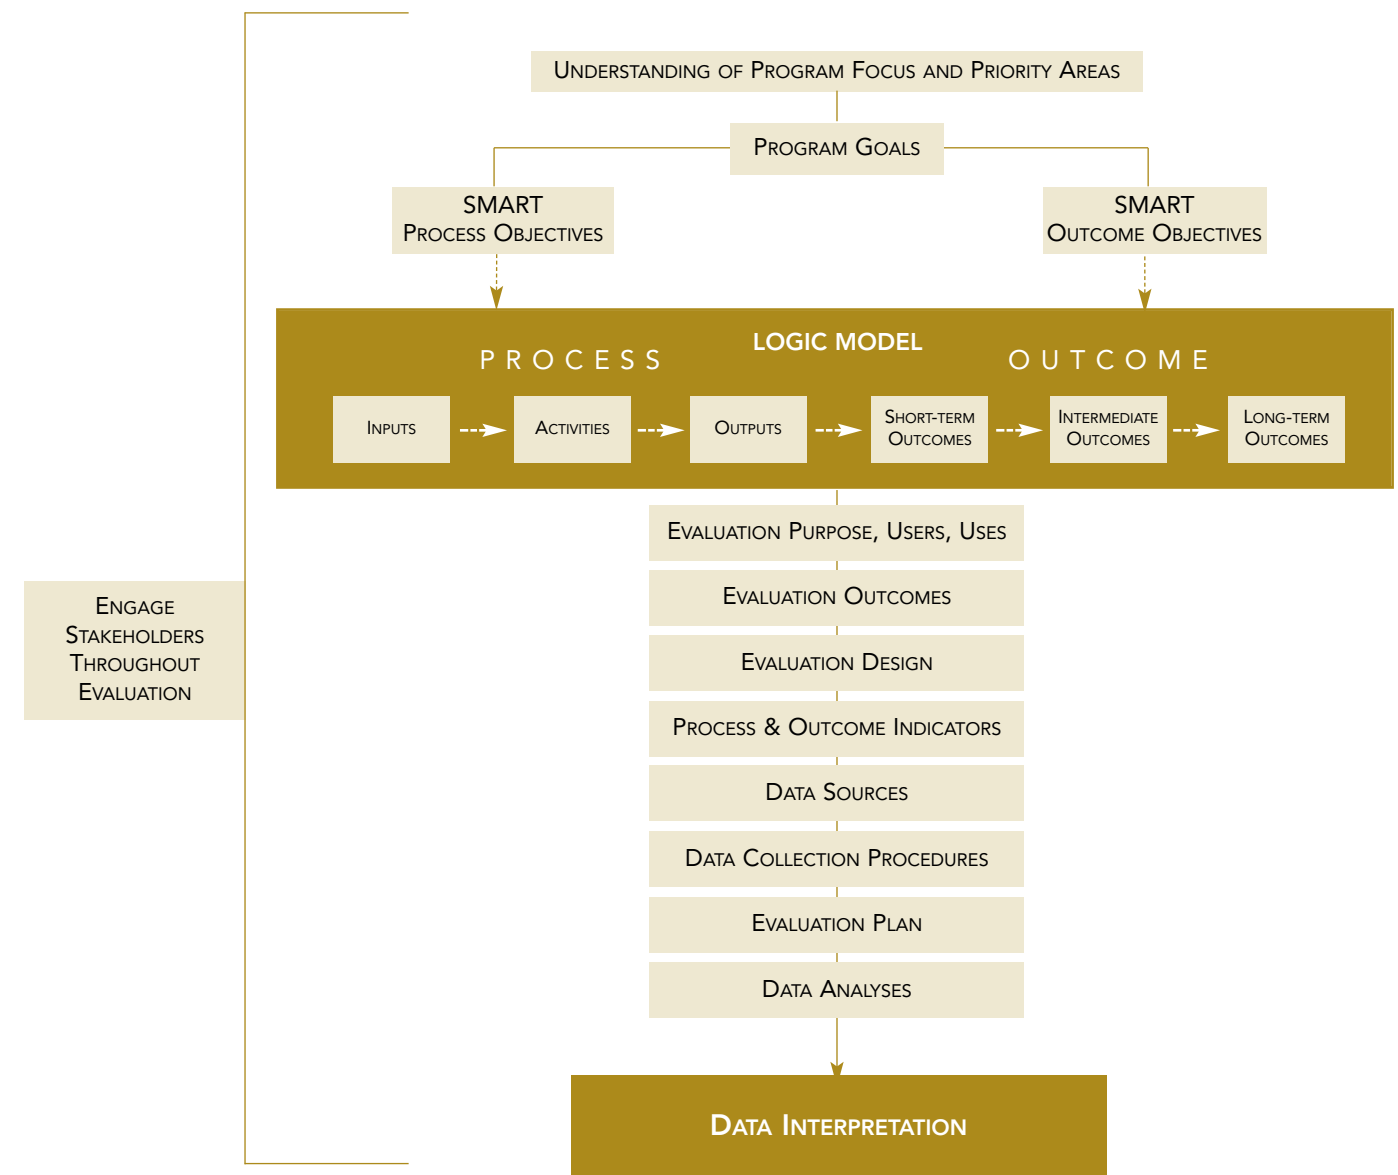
Understanding of Program Focus and Priority Areas

Program Goals

SMART
Process Objectives

SMART
Outcome Objectives

LOGIC MODEL

PROCESS

OUTCOME

Inputs

Activities

Outputs

Short-term Outcomes

Intermediate Outcomes

Long-term Outcomes

Engage Stakeholders Throughout Evaluation

Evaluation Purpose, Users, Uses

Evaluation Outcomes

Evaluation Design

Process & Outcome Indicators

Data Sources

Data Collection Procedures

Evaluation Plan

Data Analyses

Data Interpretation